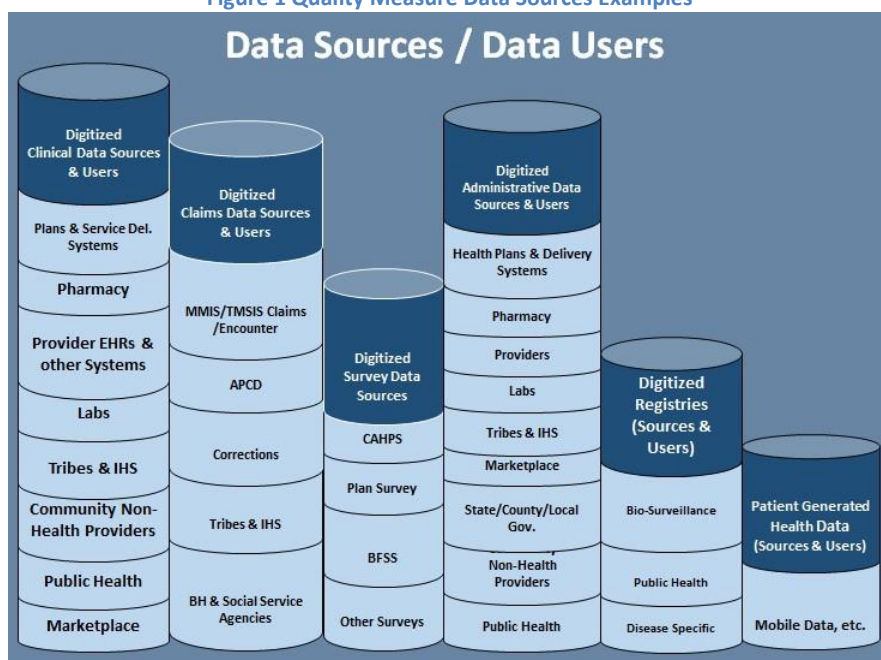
Figure 1 Quality Measure Data Sources Examples

Data Sources / Data Users

Digitized Clinical Data Sources & Users

Plans & Service Del. Systems

Pharmacy

Provider EHRs & other Systems

Labs

Tribes & IHS

Community Non-Health Providers

Public Health

Marketplace

Digitized Claims Data Sources & Users

MMIS/TMSIS Claims /Encounter

APCD

Corrections

Tribes & IHS

BH & Social Service Agencies

Digitized Survey Data Sources

CAHPS

Plan Survey

BFSS

Other Surveys

Digitized Administrative Data Sources & Users

Health Plans & Delivery Systems

Pharmacy

Providers

Labs

Tribes & IHS

Marketplace

State/County/Local Gov.

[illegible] Non-Health Providers

Public Health

Digitized Registries (Sources & Users)

Bio-Surveillance

Public Health

Disease Specific

Patient Generated Health Data (Sources & Users)

Mobile Data, etc.